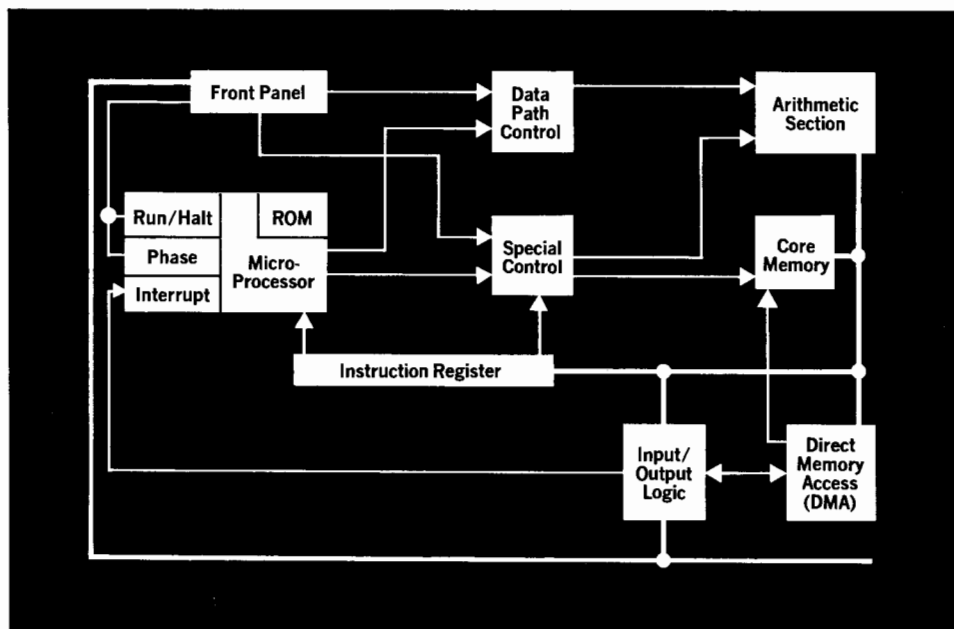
Front Panel

Data Path Control

Arithmetic Section

Run/Halt

ROM

Phase

Interrupt

Micro-Processor

Special Control

Core Memory

Instruction Register

Input/ Output Logic

Direct Memory Access (DMA)